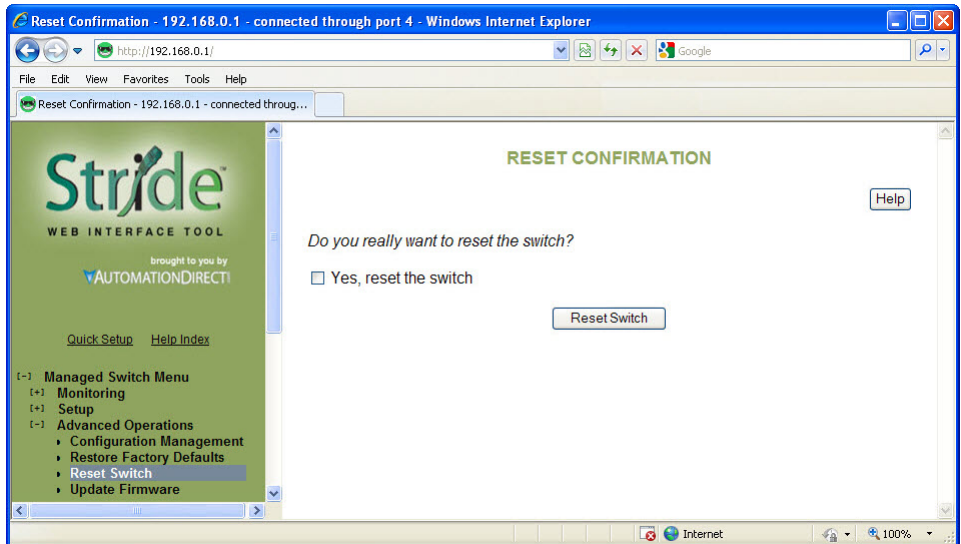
Reset Confirmation - 192.168.0.1 - connected through port 4 - Windows Internet Explorer

http://192.168.0.1/

Google

File Edit View Favorites Tools Help

Reset Confirmation - 192.168.0.1 - connected throug...

Stride™
WEB INTERFACE TOOL
brought to you by
AUTOMATIONDIRECT

Quick Setup Help Index

[-] Managed Switch Menu
[+] Monitoring
[+] Setup
[-] Advanced Operations
• Configuration Management
• Restore Factory Defaults
• Reset Switch
• Update Firmware

RESET CONFIRMATION

Help

Do you really want to reset the switch?

Yes, reset the switch

Reset Switch

Internet

100%